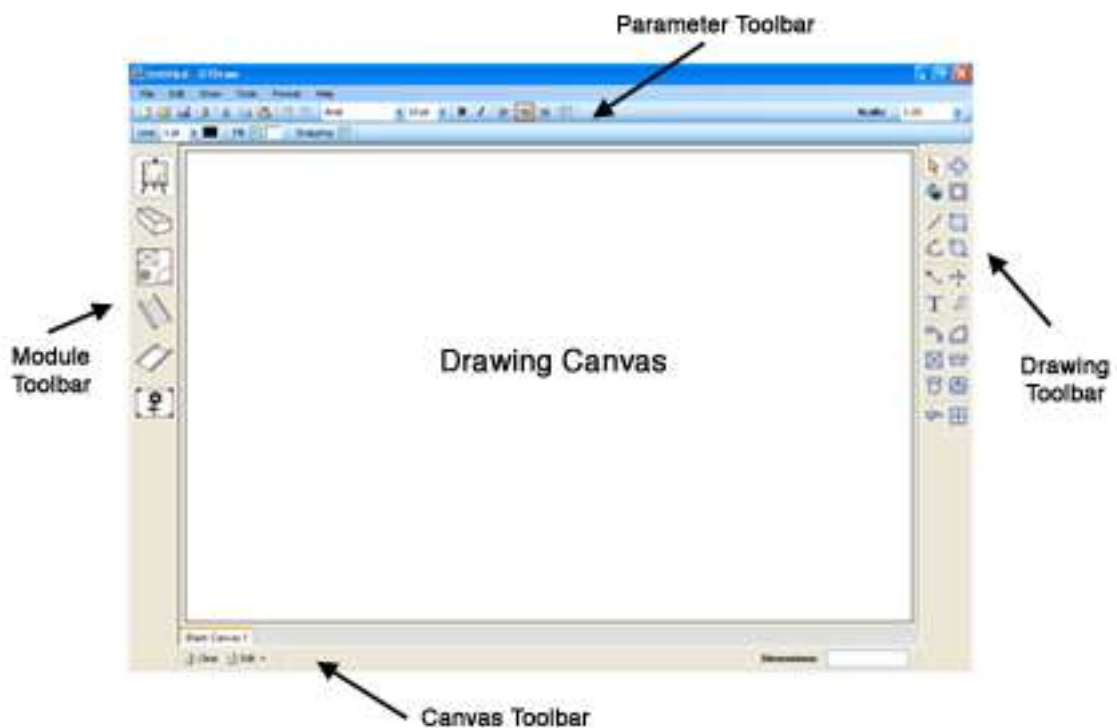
Parameter Toolbar

Untitled - D Draw

File Edit View Tools Format Help

Arial

Scale

Line Fill Snapping

Module Toolbar

Drawing Canvas

Drawing Toolbar

Blank Canvas 1

Clear Edit

Dimensions

Canvas Toolbar